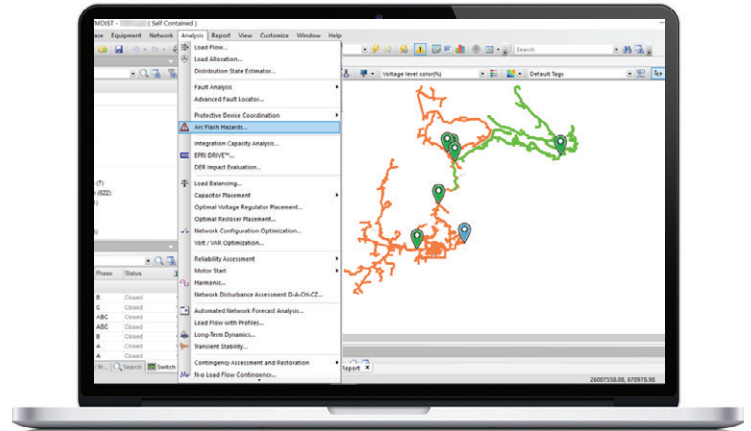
MDIST - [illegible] ( Self Contained )

ace Equipment Network Analysis Report View Customize Window Help

Search

Voltage level color(s)

Default Tags

Load Flow...
Load Allocation...
Distribution State Estimator...
Fault Analysis
Advanced Fault Locator...
Protective Device Coordination
Arc Flash Hazards...
Integration Capacity Analysis...
EPRI DRIVE™...
DER Impact Evaluation...
Load Balancing...
Capacitor Placement
Optimal Voltage Regulator Placement...
Optimal Recloser Placement...
Network Configuration Optimization...
Volt / VAR Optimization...
Reliability Assessment
Motor Start
Harmonic...
Network Disturbance Assessment D-A-CH-CZ...
Automated Network Forecast Analysis...
Load Flow with Profiles...
Long-Term Dynamics...
Transient Stability...
Contingency Assessment and Restoration
N-p Load Flow Contingency...

(T)
(522)

| Phase | Status |
|---|---|
| B | Closed |
| C | Closed |
| ABC | Closed |
| ABC | Closed |
| B | Closed |
| A | Closed |
| A | Closed |
| B | Closed |

Filt... Search Switch

Report

26007558.08, 670978.98